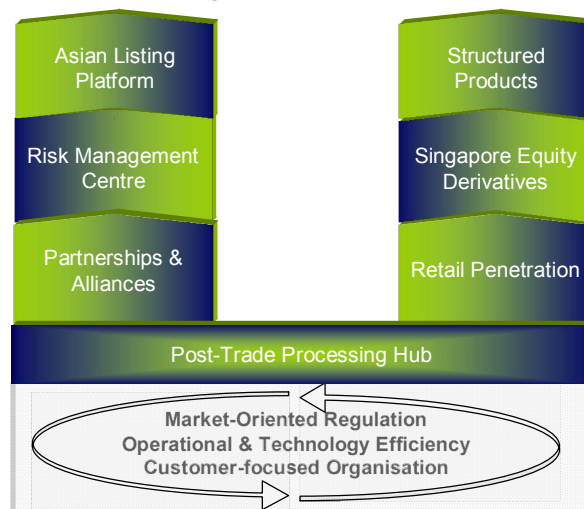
Asian Listing Platform

Risk Management Centre

Partnerships & Alliances

Structured Products

Singapore Equity Derivatives

Retail Penetration

Post-Trade Processing Hub

Market-Oriented Regulation
Operational & Technology Efficiency
Customer-focused Organisation